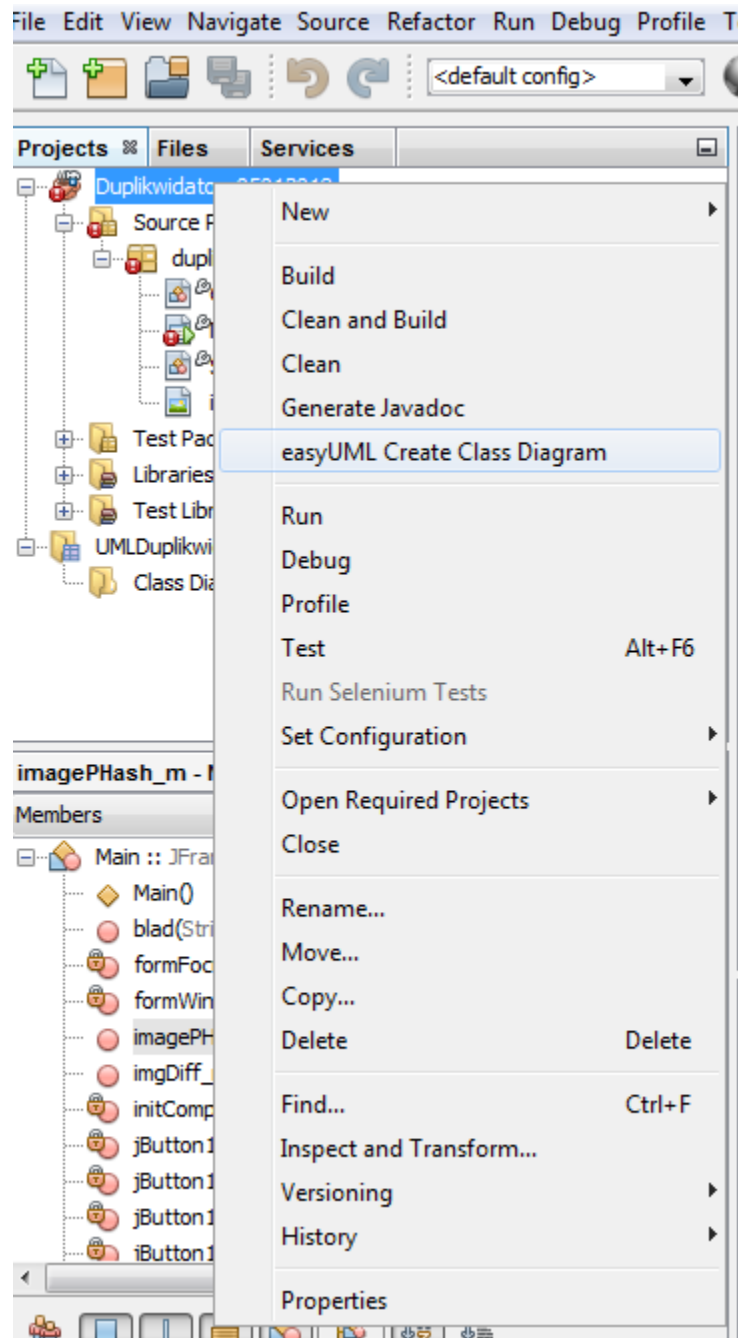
File Edit View Navigate Source Refactor Run Debug Profile T

<default config>

Projects Files Services

Duplikwidato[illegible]
Source P
dupl
i
Test Pac
Libraries
Test Libr
UMLDuplikwi
Class Dia

imagePHash_m - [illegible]
Members
Main :: JFra
Main()
blad(Stri
formFoc
formWin
imagePH
imgDiff_
initComp
jButton1
jButton1
jButton1
jButton1

New
Build
Clean and Build
Clean
Generate Javadoc
easyUML Create Class Diagram
Run
Debug
Profile
Test Alt+F6
Run Selenium Tests
Set Configuration
Open Required Projects
Close
Rename...
Move...
Copy...
Delete Delete
Find... Ctrl+F
Inspect and Transform...
Versioning
History
Properties